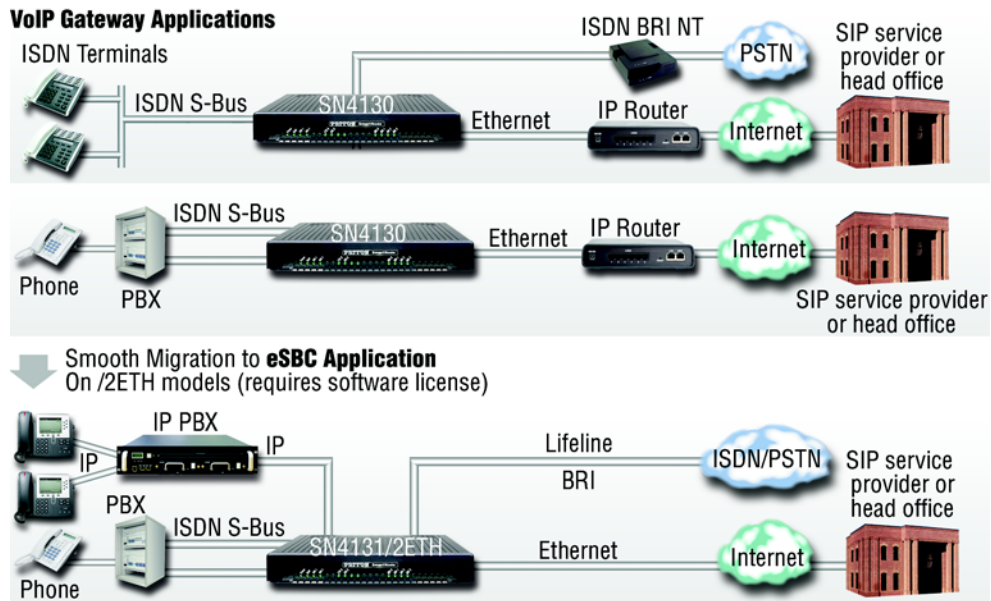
VoIP Gateway Applications

ISDN Terminals

ISDN S-Bus

SN4130

ISDN BRI NT

PSTN

SIP service provider or head office

Ethernet

IP Router

Internet

ISDN S-Bus

SN4130

Ethernet

IP Router

Internet

Phone

PBX

SIP service provider or head office

Smooth Migration to eSBC Application
On /2ETH models (requires software license)

IP PBX

IP

IP

Lifeline

BRI

ISDN/PSTN

SIP service provider or head office

PBX

ISDN S-Bus

SN4131/2ETH

Ethernet

Internet

Phone